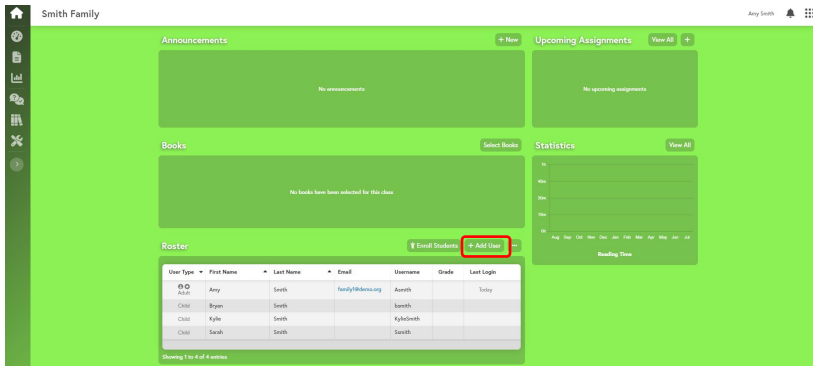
Smith Family

Amy Smith

Announcements
+ New

No announcements

Upcoming Assignments
View All +

No upcoming assignments

Books
Select Books

No books have been selected for this class

Statistics
View All

1h
45m
30m
15m
0h
Aug Sep Oct Nov Dec Jan Feb Mar Apr May Jun Jul
Reading Time

Roster
Enroll Students + Add User ...

| User Type | First Name | Last Name | Email | Username | Grade | Last Login |
|---|---|---|---|---|---|---|
| Adult | Amy | Smith | family1@demo.org | Asmith | | Today |
| Child | Bryan | Smith | | bsmith | | |
| Child | Kylie | Smith | | KylieSmith | | |
| Child | Sarah | Smith | | Ssmith | | |

Showing 1 to 4 of 4 entries